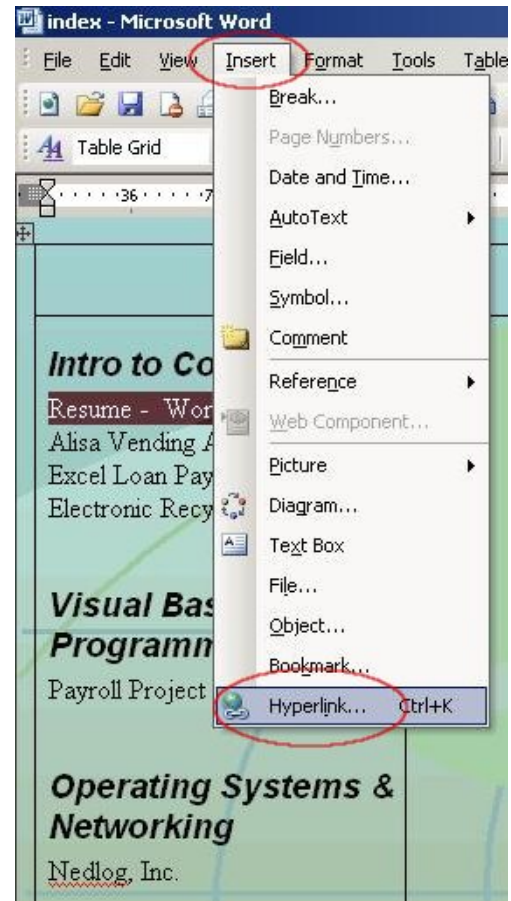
index - Microsoft Word

File Edit View Insert Format Tools Table

Table Grid

36 7

Break...
Page Numbers...
Date and Time...
AutoText
Field...
Symbol...
Comment
Reference
Web Component...
Picture
Diagram...
Text Box
File...
Object...
Bookmark...
Hyperlink... Ctrl+K

Intro to Co

Resume - Wor
Alisa Vending A
Excel Loan Pay
Electronic Recy

Visual Bas
Programm

Payroll Project

Operating Systems & Networking

Nedlog, Inc.